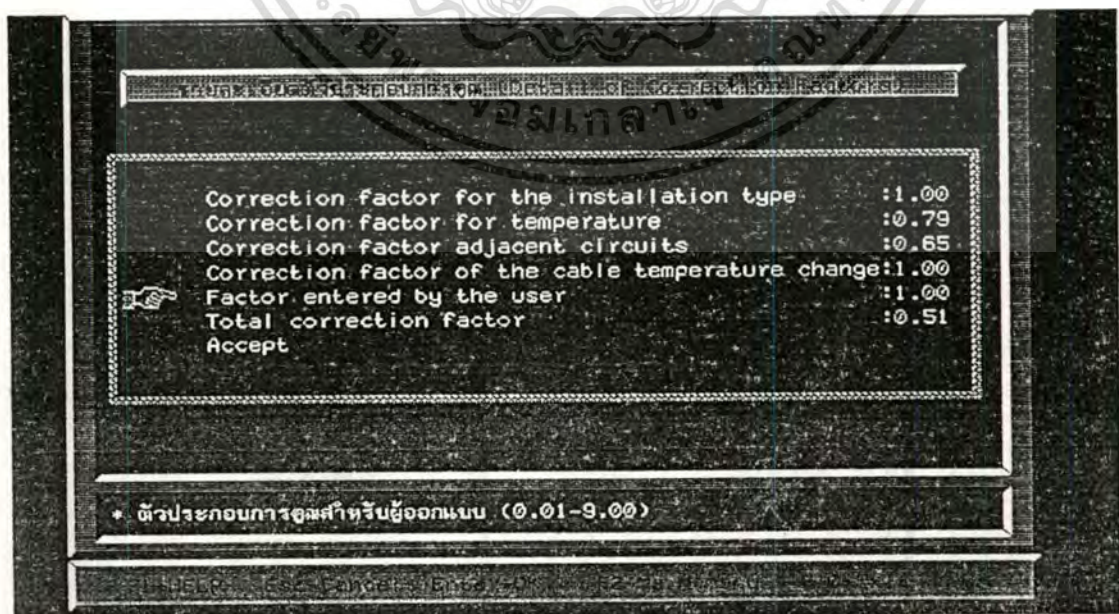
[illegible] Details of Correction Factors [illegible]

Correction factor for the installation type :1.00
Correction factor for temperature :0.79
Correction factor adjacent circuits :0.65
Correction factor of the cable temperature change:1.00
Factor entered by the user :1.00
Total correction factor :0.51
Accept

• ตัวประกอบการคูณสำหรับผู้ออกแบบ (0.01-9.00)

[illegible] Cancel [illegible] Enter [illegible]